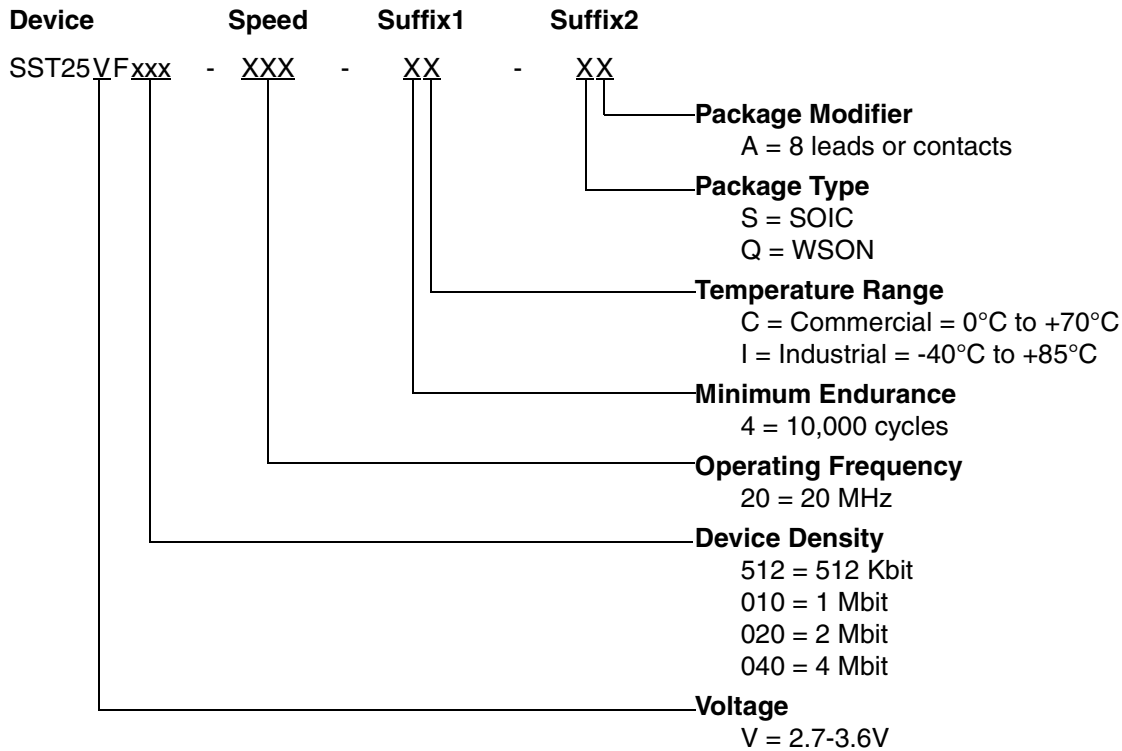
Device Speed Suffix1 Suffix2

SST25VFxxx - XXX - XX - XX

Package Modifier
A = 8 leads or contacts

Package Type
S = SOIC
Q = WSON

Temperature Range
C = Commercial = 0°C to +70°C
I = Industrial = -40°C to +85°C

Minimum Endurance
4 = 10,000 cycles

Operating Frequency
20 = 20 MHz

Device Density
512 = 512 Kbit
010 = 1 Mbit
020 = 2 Mbit
040 = 4 Mbit

Voltage
V = 2.7-3.6V